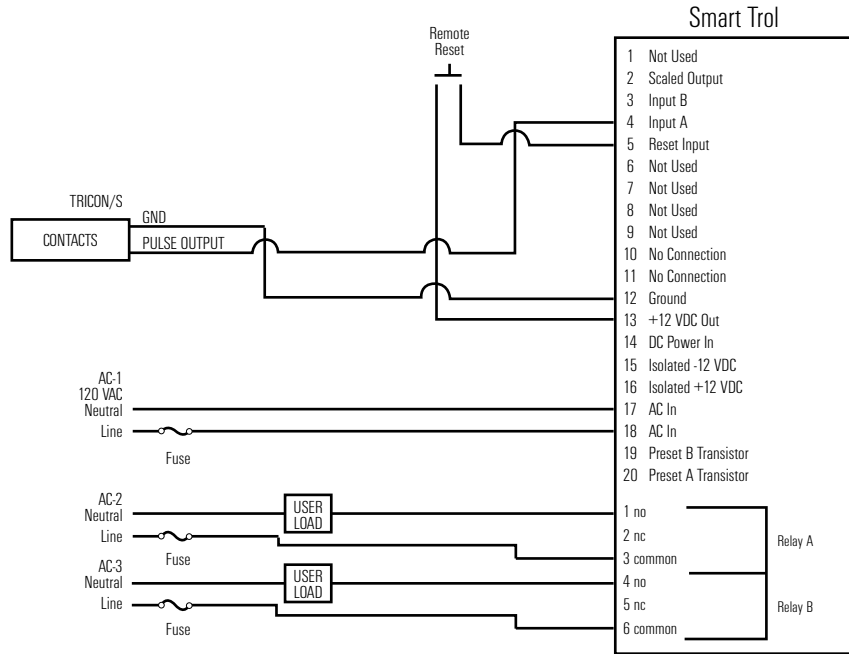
Smart Trol

Remote Reset

1 Not Used
2 Scaled Output
3 Input B
4 Input A
5 Reset Input
6 Not Used
7 Not Used
8 Not Used
9 Not Used
10 No Connection
11 No Connection
12 Ground
13 +12 VDC Out
14 DC Power In
15 Isolated -12 VDC
16 Isolated +12 VDC
17 AC In
18 AC In
19 Preset B Transistor
20 Preset A Transistor

TRICON/S
GND
CONTACTS
PULSE OUTPUT

AC-1
120 VAC
Neutral
Line
Fuse

AC-2
Neutral
Line
Fuse
USER LOAD

AC-3
Neutral
Line
Fuse
USER LOAD

1 no
2 nc
3 common
4 no
5 nc
6 common

Relay A
Relay B